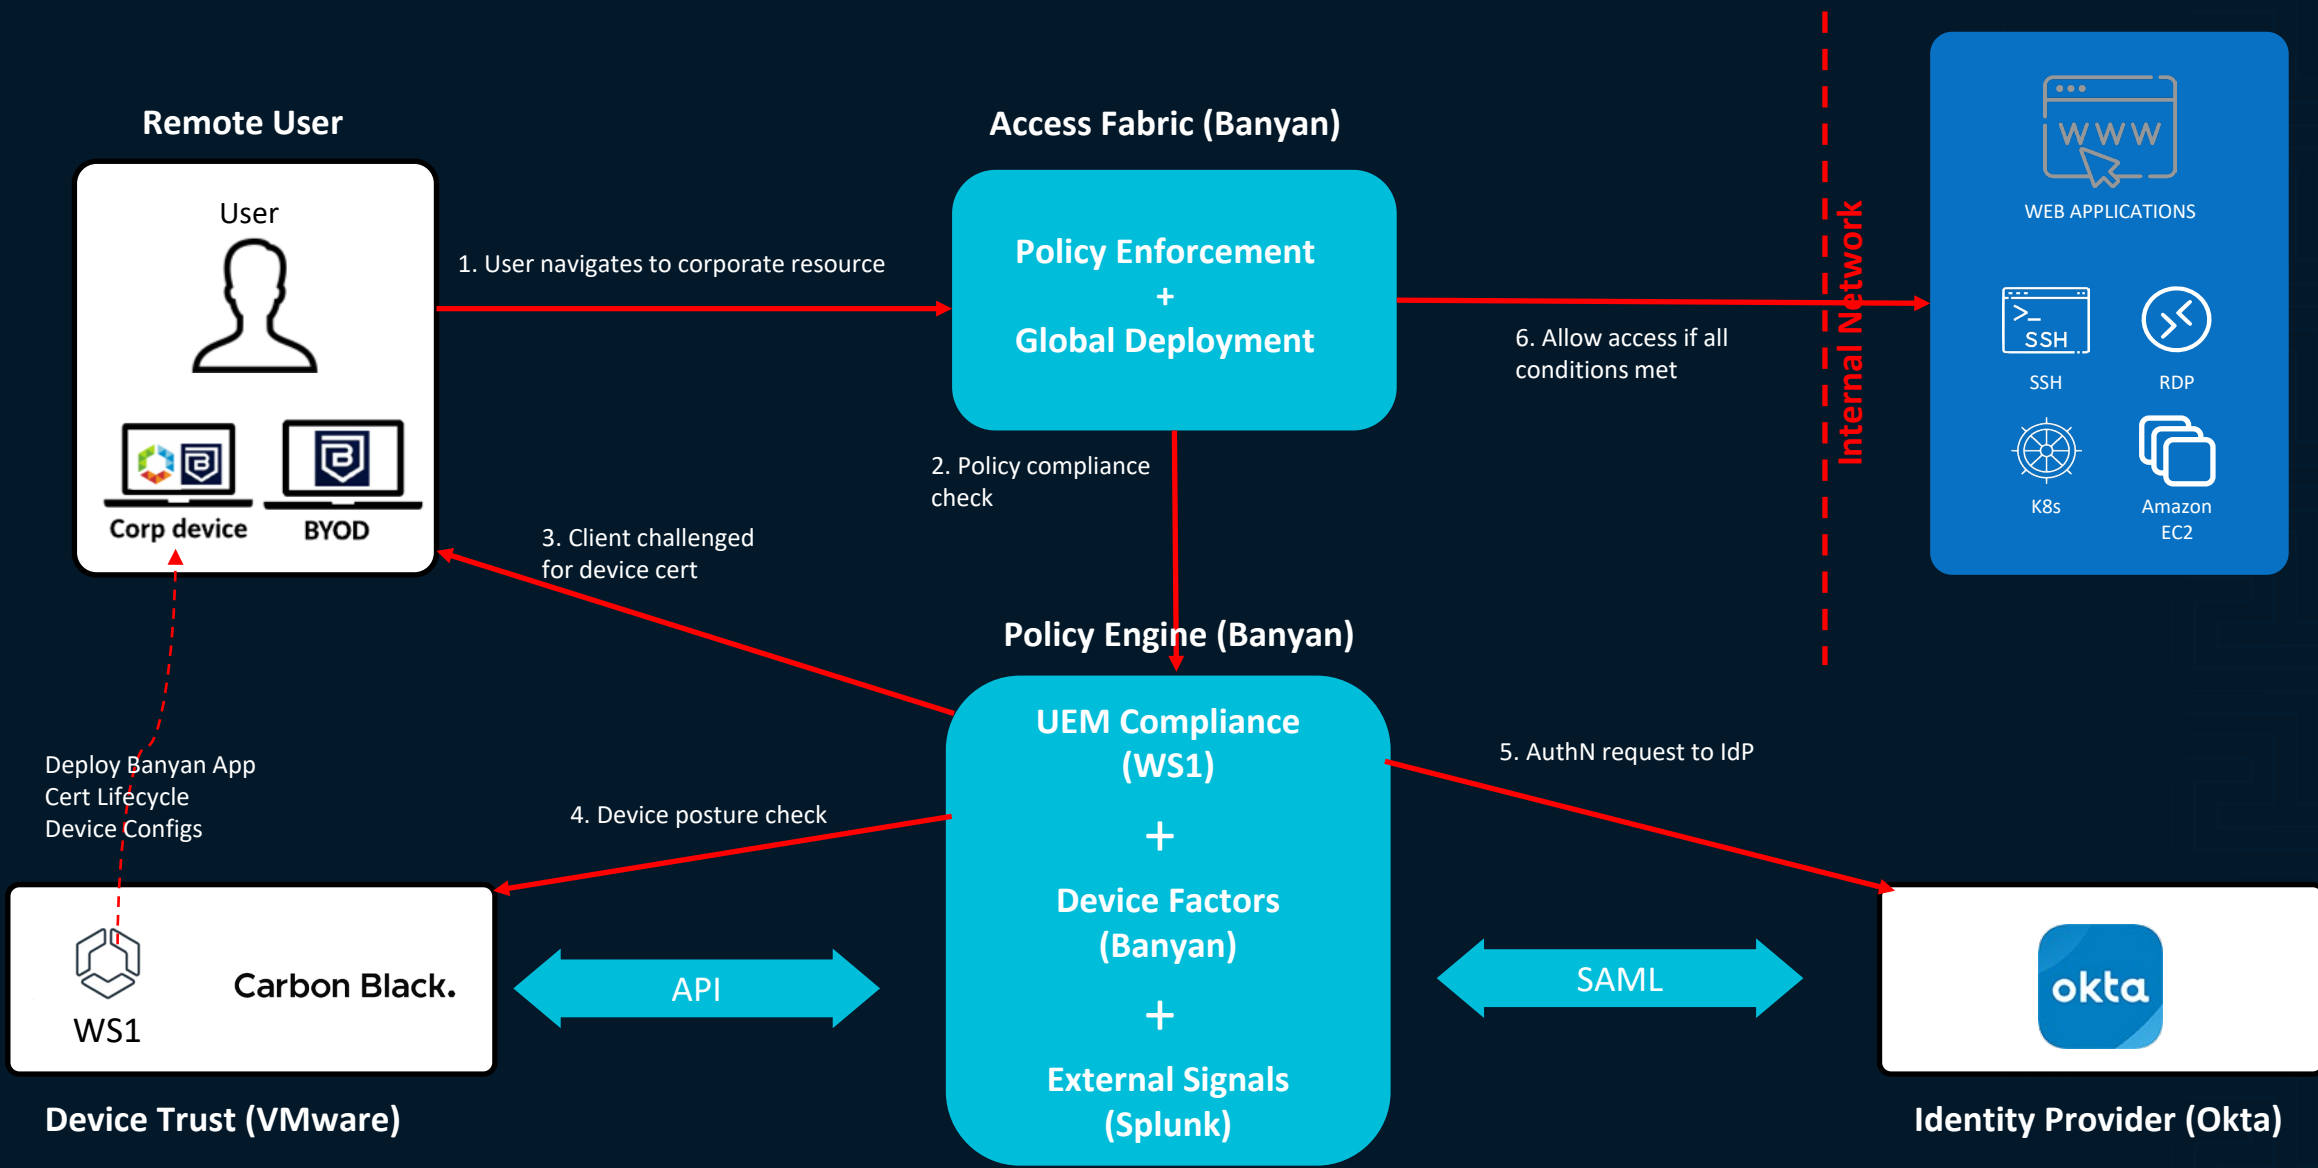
Remote User

User

Corp device

BYOD

Access Fabric (Banyan)

Policy Enforcement
+
Global Deployment

1. User navigates to corporate resource

Internal Network

WWW

WEB APPLICATIONS

SSH

SSH

RDP

K8s

Amazon EC2

6. Allow access if all conditions met

2. Policy compliance check

3. Client challenged for device cert

Policy Engine (Banyan)

UEM Compliance (WS1)
+
Device Factors (Banyan)
+
External Signals (Splunk)

5. AuthN request to IdP

Deploy Banyan App
Cert Lifecycle
Device Configs

4. Device posture check

WS1

Carbon Black.

API

SAML

okta

Device Trust (VMware)

Identity Provider (Okta)